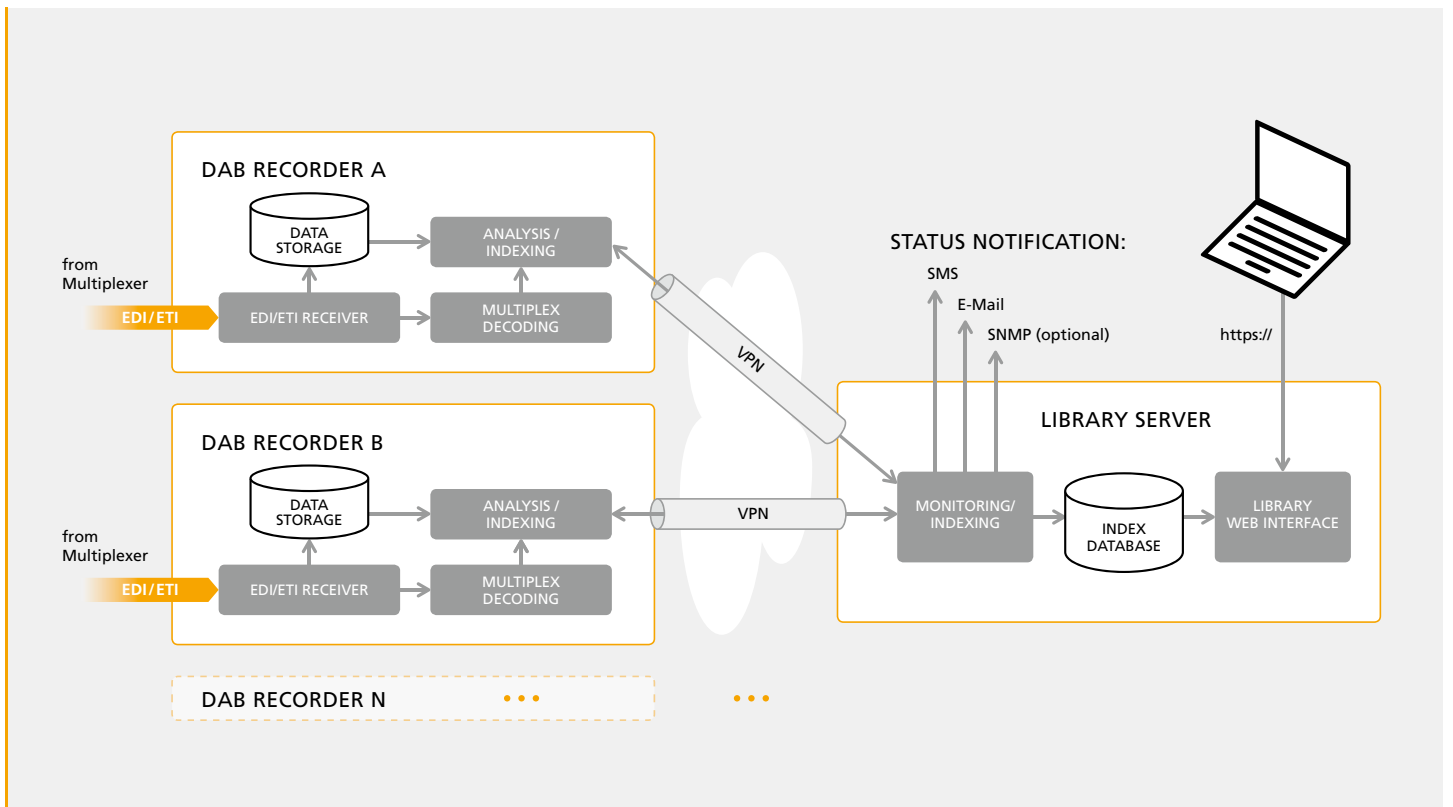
DAB RECORDER A

DATA STORAGE

ANALYSIS / INDEXING

from Multiplexer

EDI/ETI

EDI/ETI RECEIVER

MULTIPLEX DECODING

DAB RECORDER B

DATA STORAGE

ANALYSIS / INDEXING

from Multiplexer

EDI/ETI

EDI/ETI RECEIVER

MULTIPLEX DECODING

DAB RECORDER N

VPN

VPN

STATUS NOTIFICATION:

SMS

E-Mail

SNMP (optional)

https://

LIBRARY SERVER

MONITORING/ INDEXING

INDEX DATABASE

LIBRARY WEB INTERFACE